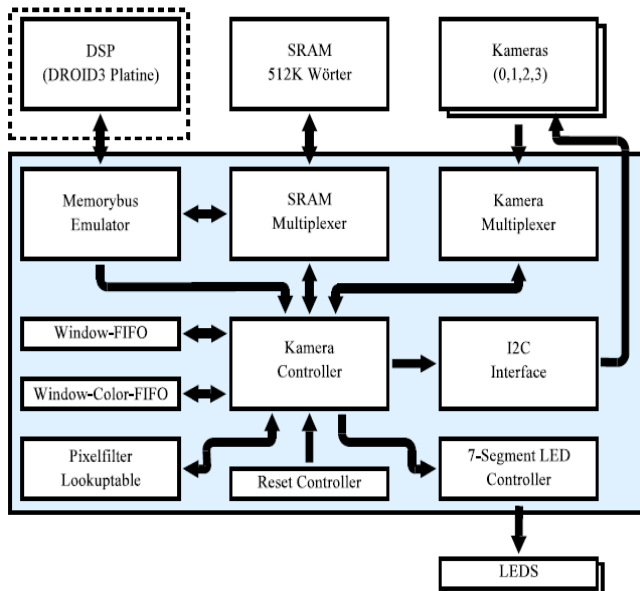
DSP
(DROID3 Platine)

SRAM
512K Wörter

Kameras
(0,1,2,3)

Memorybus
Emulator

SRAM
Multiplexer

Kamera
Multiplexer

Window-FIFO

Window-Color-FIFO

Kamera
Controller

I2C
Interface

Pixelfilter
Lookuptable

Reset Controller

7-Segment LED
Controller

LEDS